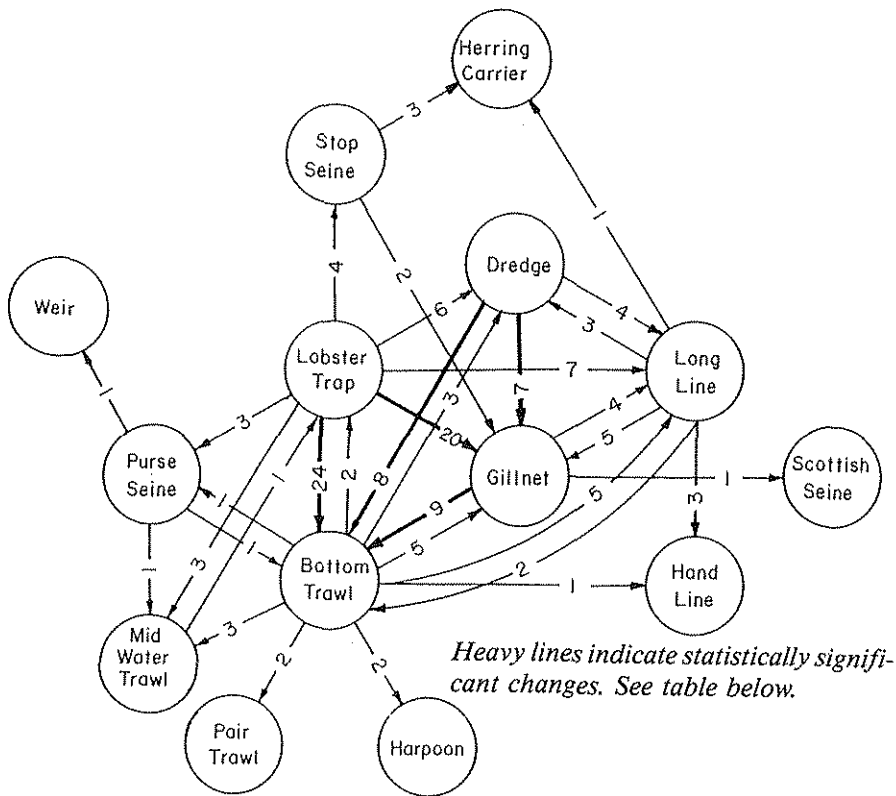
Herring Carrier

Stop Seine

3

2

Dredge

Weir

4

6

4

3

Lobster Trap

7

Long Line

1

7

1

3

20

4

5

Purse Seine

24

2

8

3

Gillnet

1

Scottish Seine

1

1

9

5

3

1

3

1

5

Bottom Trawl

2

1

Hand Line

Mid Water Trawl

3

2

2

Pair Trawl

Harpoon

Heavy lines indicate statistically significant changes. See table below.